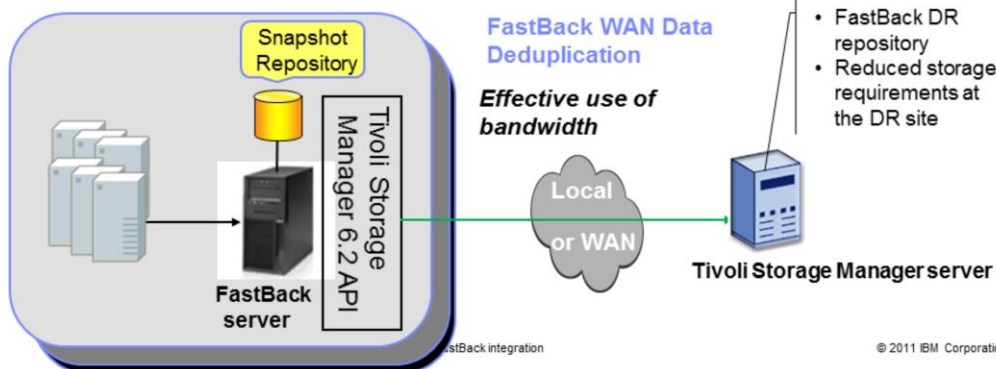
Snapshot Repository

Tivoli Storage Manager 6.2 API

FastBack server

FastBack WAN Data Deduplication

Effective use of bandwidth

Local or WAN

• FastBack DR repository
• Reduced storage requirements at the DR site

Tivoli Storage Manager server

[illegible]stBack integration

© 2011 IBM Corporati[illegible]